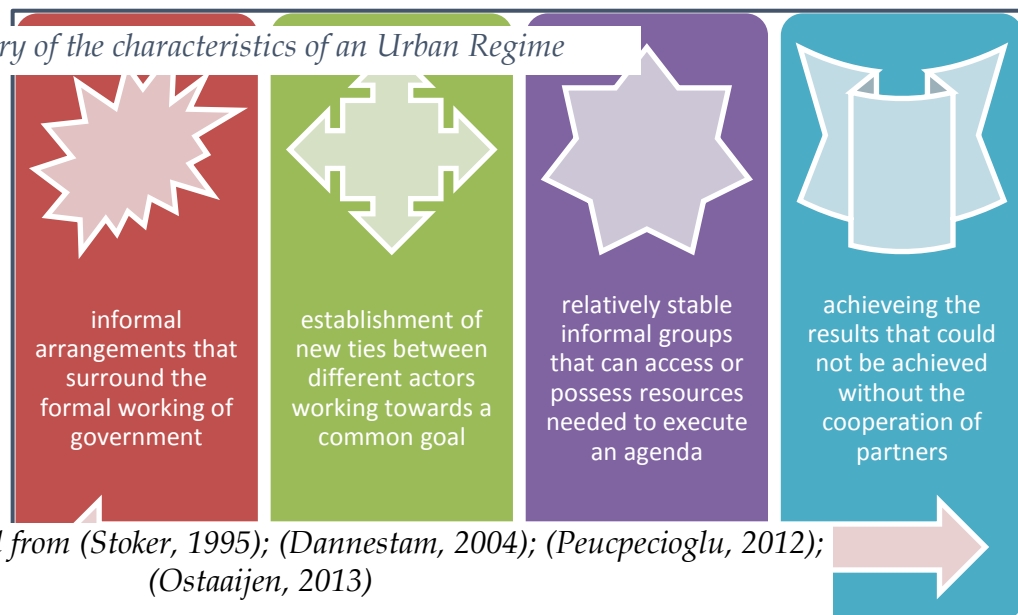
ry of the characteristics of an Urban Regime

informal arrangements that surround the formal working of government

establishment of new ties between different actors working towards a common goal

relatively stable informal groups that can access or possess resources needed to execute an agenda

achieveing the results that could not be achieved without the cooperation of partners

l from (Stoker, 1995); (Dannestam, 2004); (Peucpecioglu, 2012); (Ostaaijen, 2013)